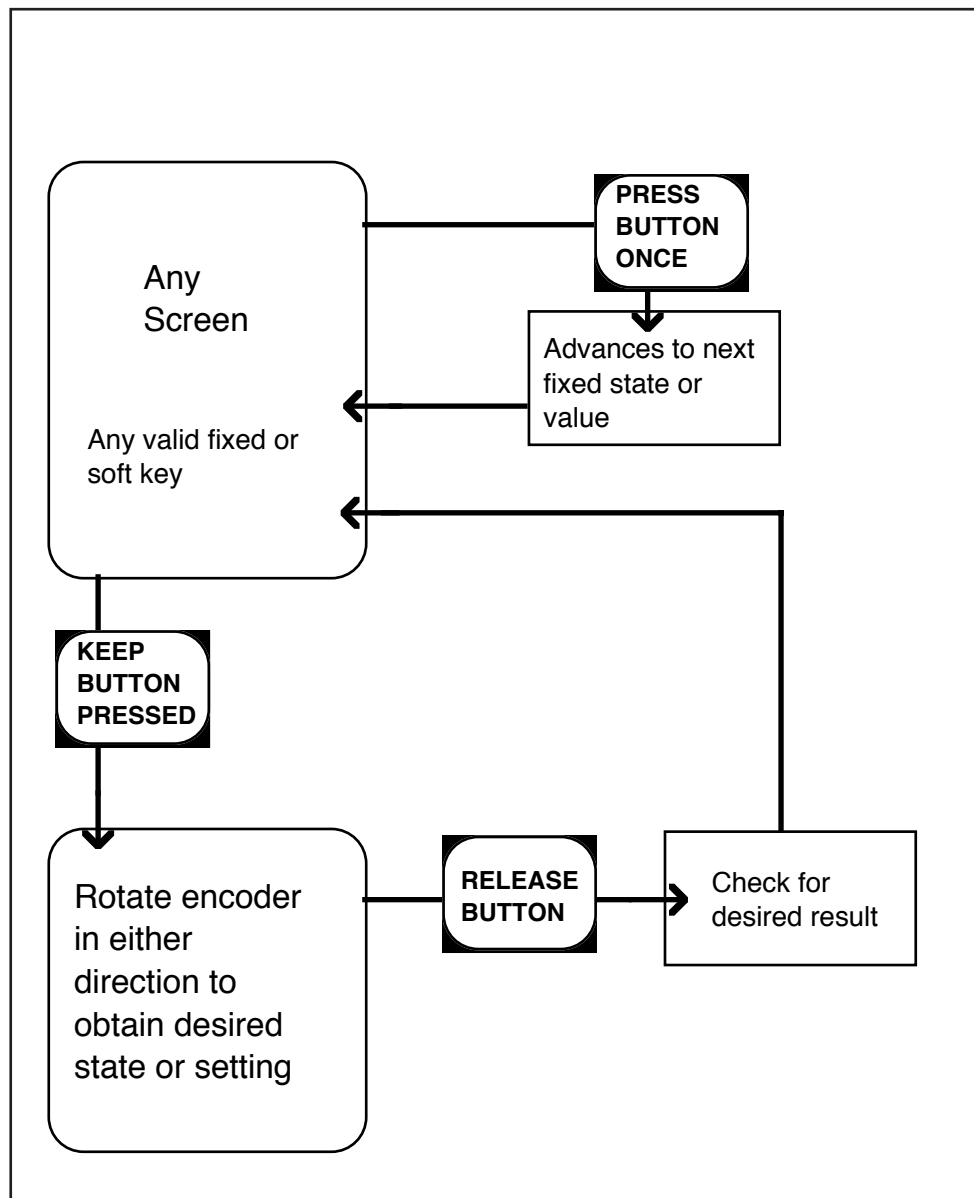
Any Screen

Any valid fixed or soft key

PRESS BUTTON ONCE

Advances to next fixed state or value

KEEP BUTTON PRESSED

Rotate encoder in either direction to obtain desired state or setting

RELEASE BUTTON

Check for desired result